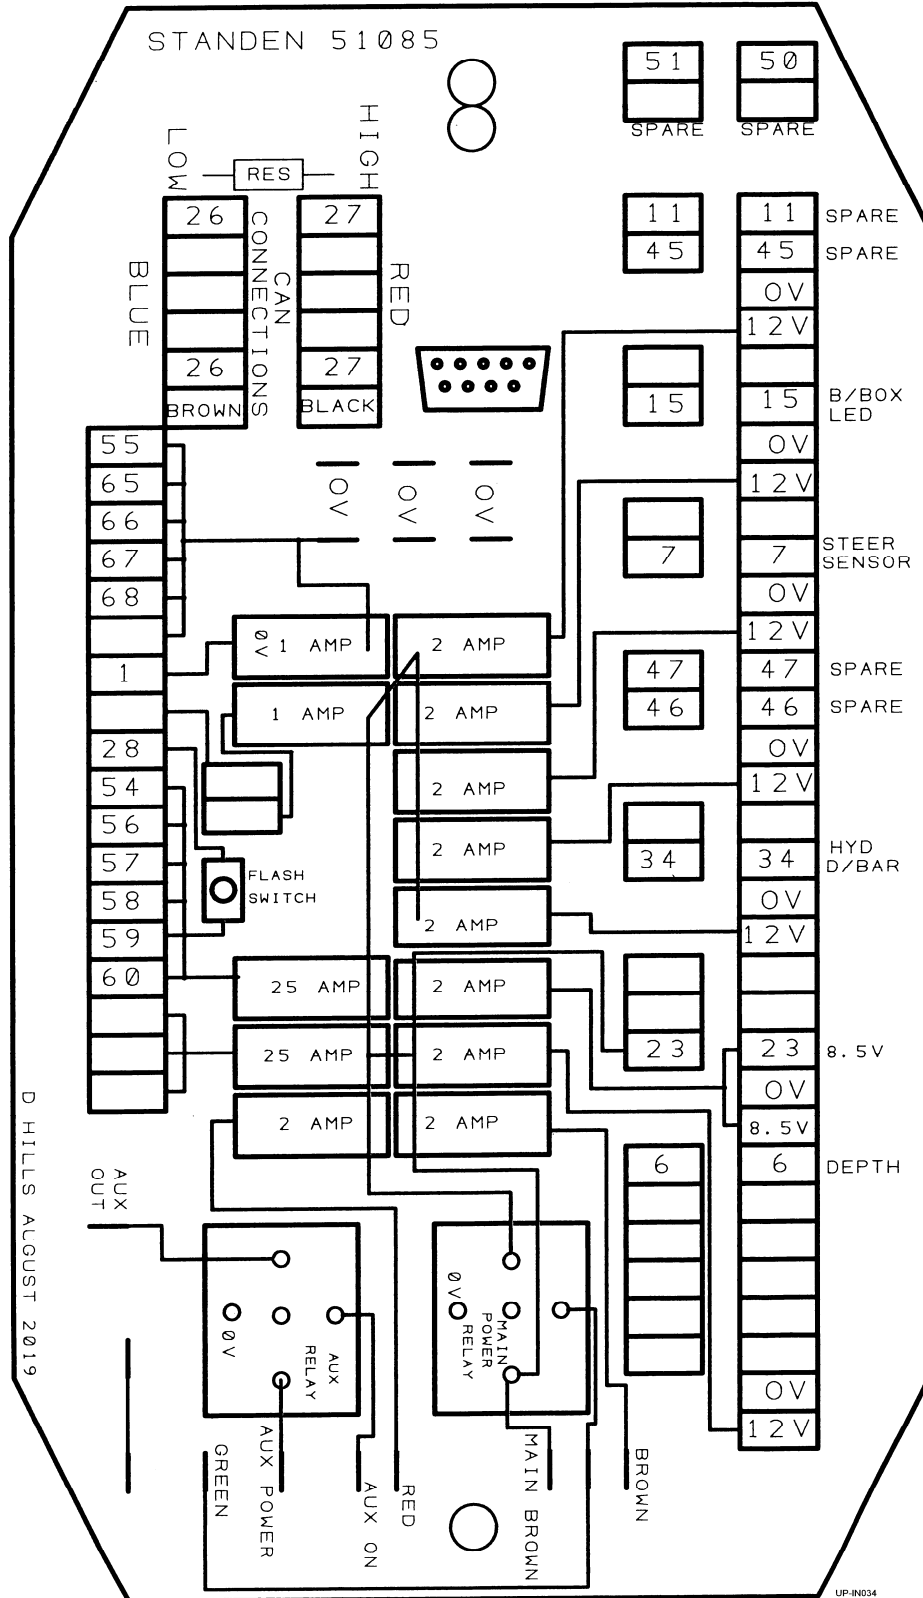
STANDEN 51085

51
SPARE
50
SPARE

LOW
RES
HIGH

26
27
BLUE
CAN CONNECTIONS
RED
26
27
BROWN
BLACK

11
45
11 SPARE
45 SPARE
0V
12V
15
15 B/BOX LED
0V
12V

55
65
66
67
68
1
28
54
56
57
58
59
60

0V
0V
0V

7
7 STEER SENSOR
0V
12V

0V 1 AMP
2 AMP
1 AMP
2 AMP
47
46
47 SPARE
46 SPARE
0V
2 AMP
12V
2 AMP
34
34 HYD D/BAR
FLASH SWITCH
2 AMP
0V
12V
25 AMP
2 AMP
25 AMP
2 AMP
23
23 8.5V
0V
2 AMP
2 AMP
8.5V
6
6 DEPTH

D HILLS ALGUST 2019

AUX OUT
0V
AUX RELAY
0V
MAIN POWER RELAY
0V
12V

GREEN
AUX POWER
AUX ON
RED
MAIN BROWN
BROWN

UP-IN034